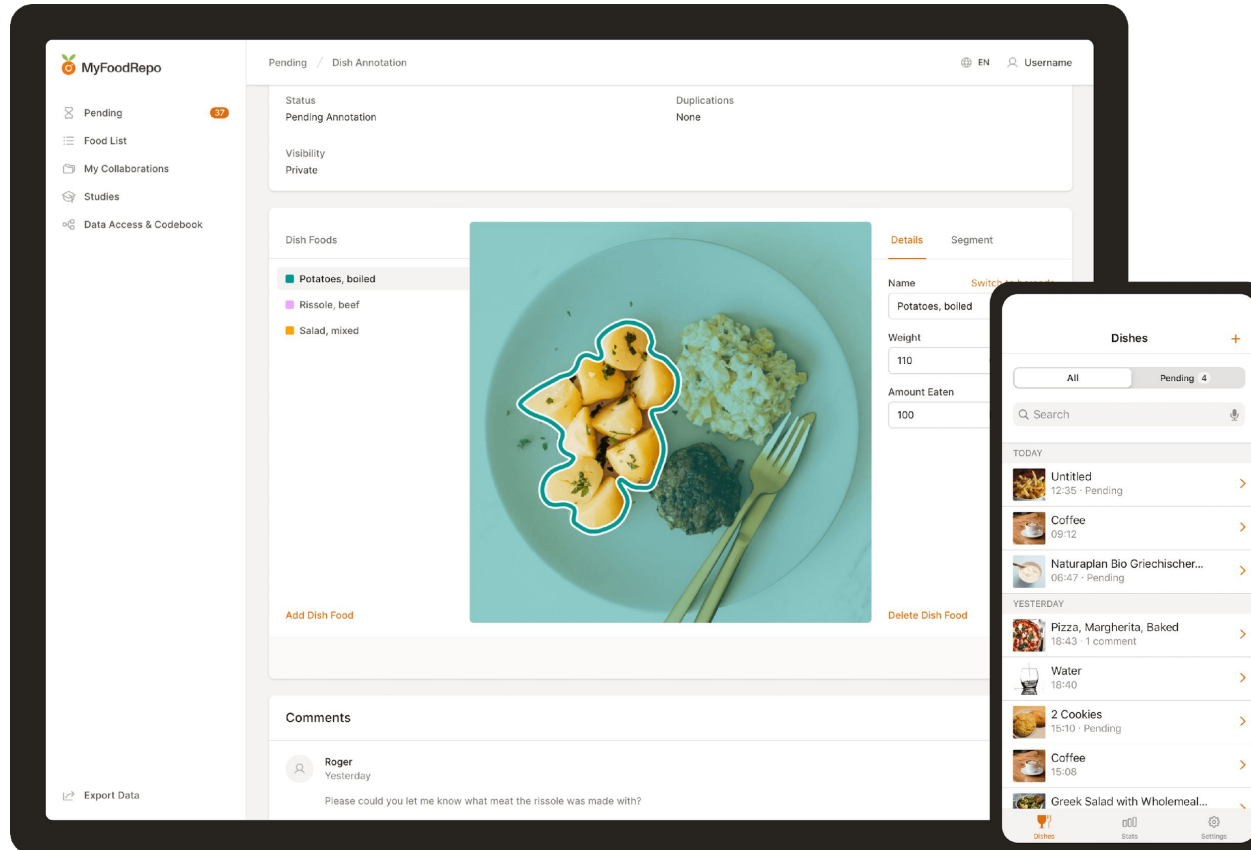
MyFoodRepo

Pending 37
Food List
My Collaborations
Studies
Data Access & Codebook

Export Data

Pending / Dish Annotation

EN Username

Status
Pending Annotation

Duplications
None

Visibility
Private

Dish Foods

Potatoes, boiled
Rissole, beef
Salad, mixed

Add Dish Food

Details Segment

Name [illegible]
Potatoes, boiled

Weight
110

Amount Eaten
100

Delete Dish Food

Comments

Roger
Yesterday
Please could you let me know what meat the rissole was made with?

Dishes +

All Pending 4

Search

TODAY
Untitled
12:35 · Pending
Coffee
09:12
Naturaplan Bio Griechischer...
06:47 · Pending

YESTERDAY
Pizza, Margherita, Baked
18:43 · 1 comment
Water
18:40
2 Cookies
15:10 · Pending
Coffee
15:08
Greek Salad with Wholemeal...

Dishes Stats Settings